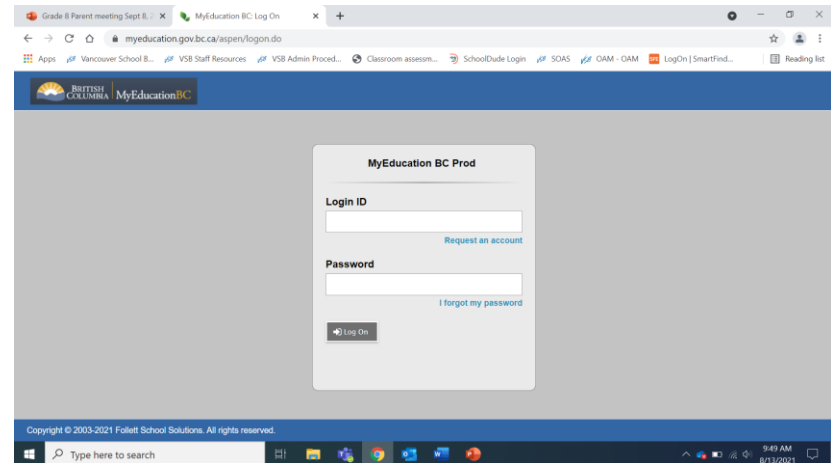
Grade 8 Parent meeting Sept 8. ✕ | MyEducation BC: Log On ✕ | +

myeducation.gov.bc.ca/aspen/logon.do

Apps | Vancouver School B... | VSB Staff Resources | VSB Admin Proced... | Classroom assessm... | SchoolDude Login | SOAS | OAM - OAM | LogOn | SmartFind... | Reading list

BRITISH COLUMBIA | MyEducationBC

MyEducation BC Prod

Login ID

Request an account

Password

I forgot my password

Log On

Copyright © 2003-2021 Follett School Solutions. All rights reserved.

Type here to search

9:49 AM
8/13/2021